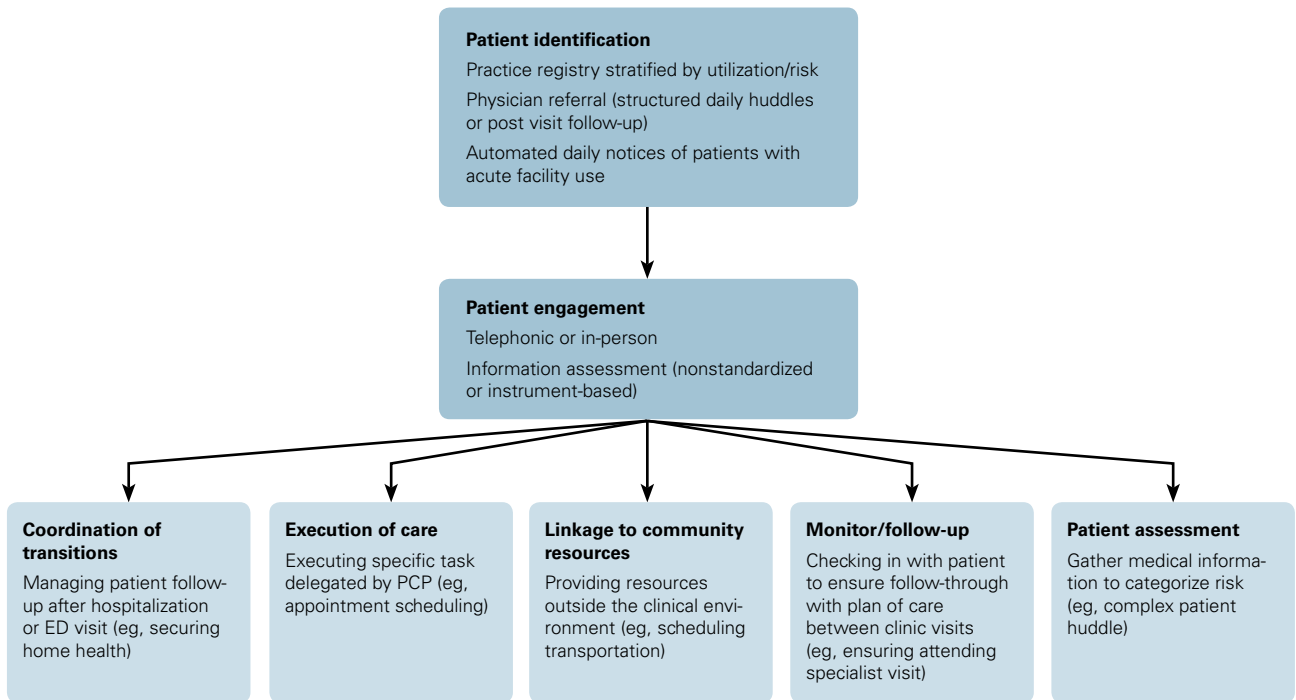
**Patient identification**

Practice registry stratified by utilization/risk

Physician referral (structured daily huddles or post visit follow-up)

Automated daily notices of patients with acute facility use

**Patient engagement**

Telephonic or in-person

Information assessment (nonstandardized or instrument-based)

**Coordination of transitions**

Managing patient follow-up after hospitalization or ED visit (eg, securing home health)

**Execution of care**

Executing specific task delegated by PCP (eg, appointment scheduling)

**Linkage to community resources**

Providing resources outside the clinical environment (eg, scheduling transportation)

**Monitor/follow-up**

Checking in with patient to ensure follow-through with plan of care between clinic visits (eg, ensuring attending specialist visit)

**Patient assessment**

Gather medical information to categorize risk (eg, complex patient huddle)